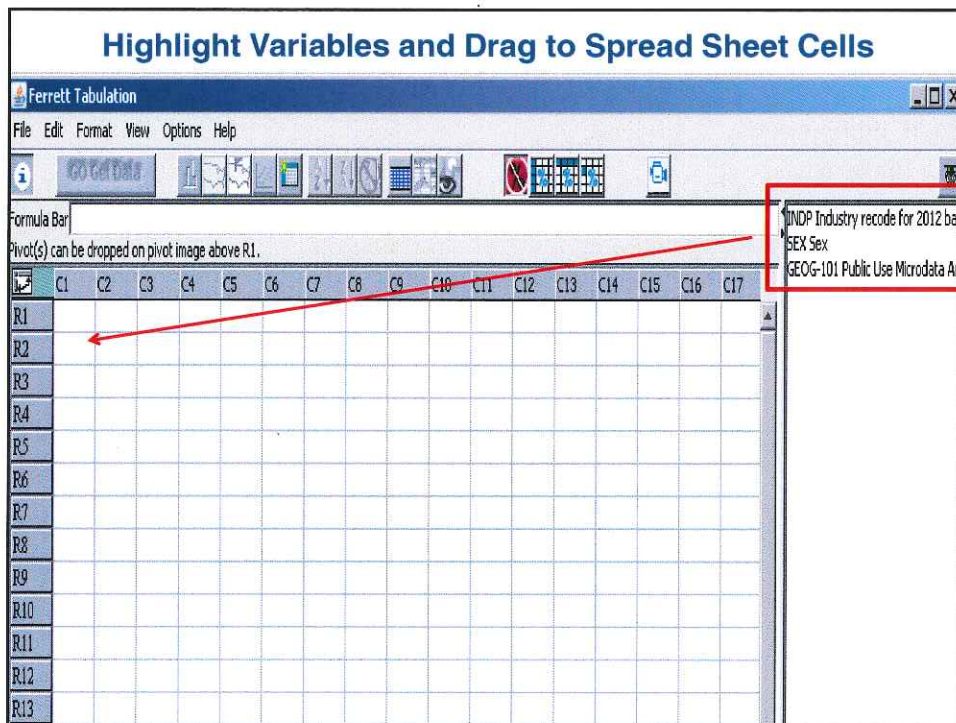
Highlight Variables and Drag to Spread Sheet Cells

Ferrett Tabulation

File Edit Format View Options Help

GO Get Data

Formula Bar

Pivot(s) can be dropped on pivot image above R1.

INDP Industry recode for 2012 ba
SEX Sex
GEOG-101 Public Use Microdata A

| | C1 | C2 | C3 | C4 | C5 | C6 | C7 | C8 | C9 | C10 | C11 | C12 | C13 | C14 | C15 | C16 | C17 |
|---|---|---|---|---|---|---|---|---|---|---|---|---|---|---|---|---|---|
| R1 | | | | | | | | | | | | | | | | | |
| R2 | | | | | | | | | | | | | | | | | |
| R3 | | | | | | | | | | | | | | | | | |
| R4 | | | | | | | | | | | | | | | | | |
| R5 | | | | | | | | | | | | | | | | | |
| R6 | | | | | | | | | | | | | | | | | |
| R7 | | | | | | | | | | | | | | | | | |
| R8 | | | | | | | | | | | | | | | | | |
| R9 | | | | | | | | | | | | | | | | | |
| R10 | | | | | | | | | | | | | | | | | |
| R11 | | | | | | | | | | | | | | | | | |
| R12 | | | | | | | | | | | | | | | | | |
| R13 | | | | | | | | | | | | | | | | | |